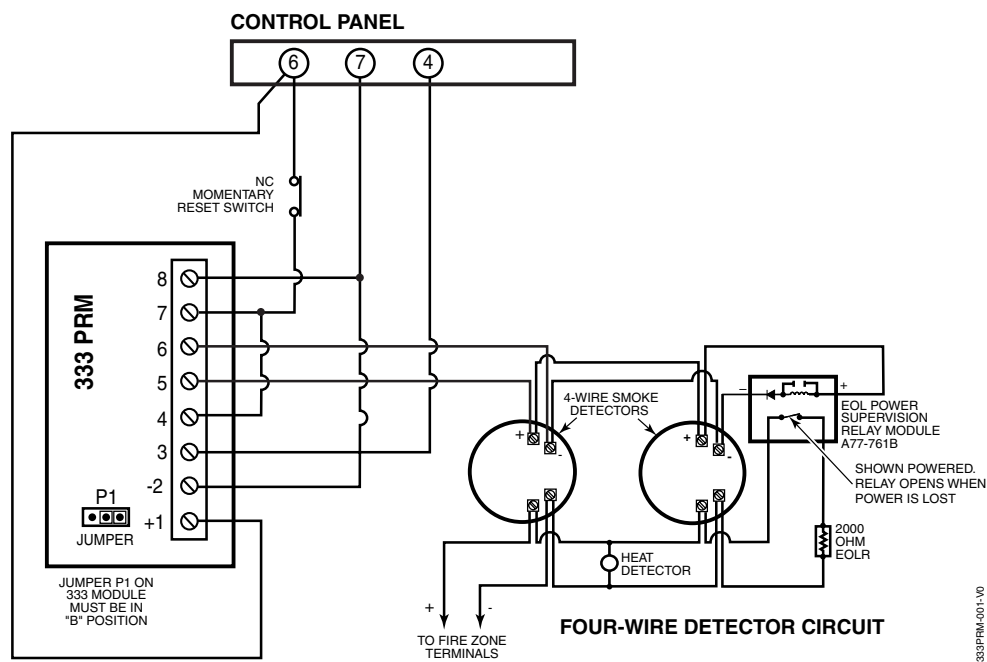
CONTROL PANEL

6 7 4

NC MOMENTARY RESET SWITCH

333 PRM

8
7
6
5
4
3
-2
+1

P1

JUMPER

JUMPER P1 ON 333 MODULE MUST BE IN "B" POSITION

4-WIRE SMOKE DETECTORS

+ -

+ -

- +

EOL POWER SUPERVISION RELAY MODULE A77-761B

SHOWN POWERED. RELAY OPENS WHEN POWER IS LOST

2000 OHM EOLR

HEAT DETECTOR

+ -

TO FIRE ZONE TERMINALS

FOUR-WIRE DETECTOR CIRCUIT

333PRM-001-V0